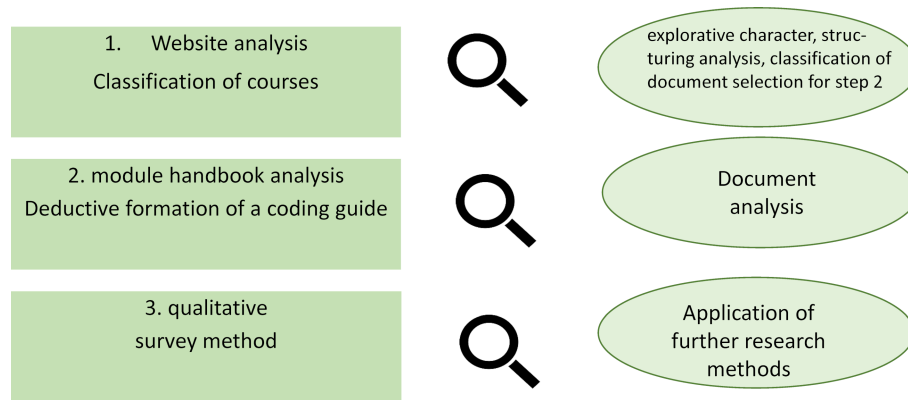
1. Website analysis
Classification of courses

explorative character, structuring analysis, classification of document selection for step 2

2. module handbook analysis
Deductive formation of a coding guide

Document analysis

3. qualitative survey method

Application of further research methods